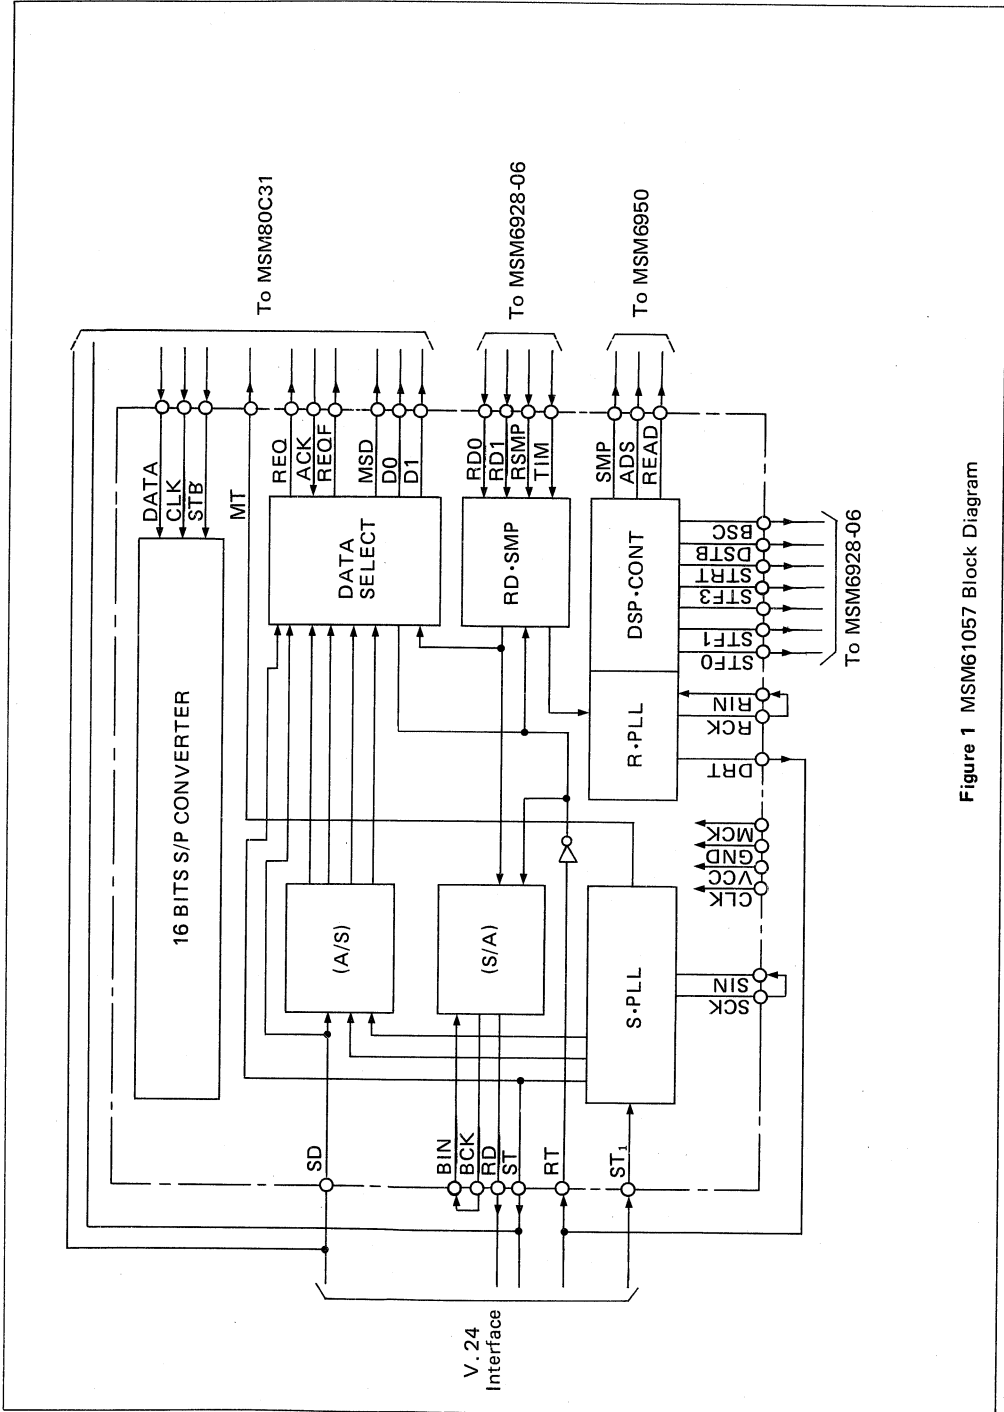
To MSM80C31

To MSM6928-06

To MSM6950

DATA
CLK
STB

MT

REQ
ACK
REQF

MSD
D0
D1

RD0
RD1
RSMP
TIM

SMP
ADS
READ

16 BITS S/P CONVERTER

DATA SELECT

RD·SMP

DSP·CONT

R·PLL

(A/S)

(S/A)

S·PLL

BSC
DSTB
STRT
STF3
STF1
STF0

To MSM6928-06

RIN
RCK

DRT

MCK
GND
VCC
CLK

SIN
SCK

SD

BIN
BCK
RD
ST

RT

$ST_1$

V. 24
Interface

Figure 1 MSM61057 Block Diagram